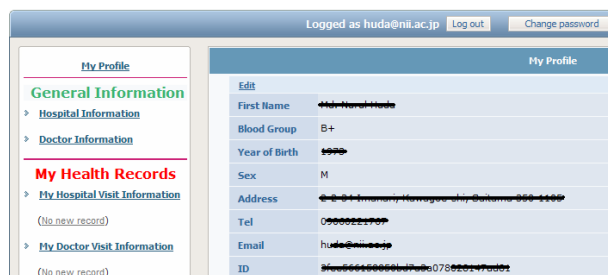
Logged as huda@nii.ac.jp Log out Change password

My Profile

General Information

Hospital Information

Doctor Information

My Health Records

My Hospital Visit Information

(No new record)

My Doctor Visit Information

(No new record)

My Profile

Edit

| | |
|---|---|
| First Name | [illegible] |
| Blood Group | B+ |
| Year of Birth | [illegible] |
| Sex | M |
| Address | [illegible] |
| Tel | 0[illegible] |
| Email | hu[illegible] |
| ID | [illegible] |